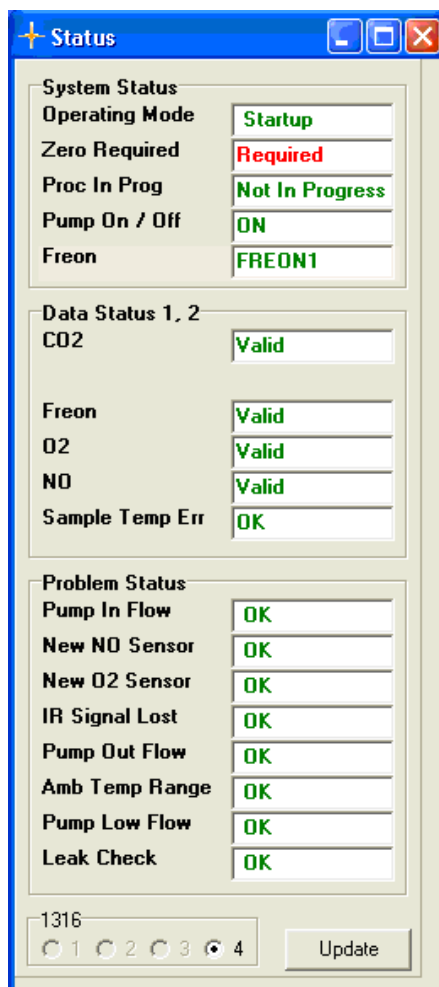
Status

System Status
Operating Mode | Startup
Zero Required | Required
Proc In Prog | Not In Progress
Pump On / Off | ON
Freon | FREON1

Data Status 1, 2
CO2 | Valid
Freon | Valid
O2 | Valid
NO | Valid
Sample Temp Err | OK

Problem Status
Pump In Flow | OK
New NO Sensor | OK
New O2 Sensor | OK
IR Signal Lost | OK
Pump Out Flow | OK
Amb Temp Range | OK
Pump Low Flow | OK
Leak Check | OK

1316
1 2 3 4

Update